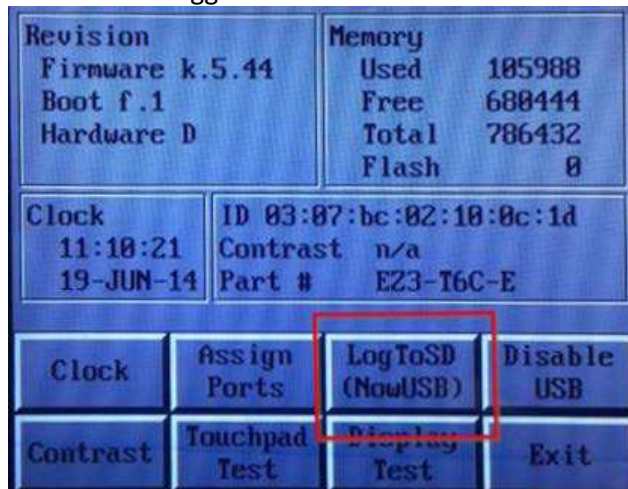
Revision
Firmware k.5.44
Boot f.1
Hardware D

Memory
Used 105988
Free 680444
Total 786432
Flash 0

Clock
11:10:21
19-JUN-14

ID 03:07:bc:02:10:0c:1d
Contrast n/a
Part # EZ3-T6C-E

Clock
Assign Ports
LogToSD (NowUSB)
Disable USB

Contrast
Touchpad Test
Display Test
Exit